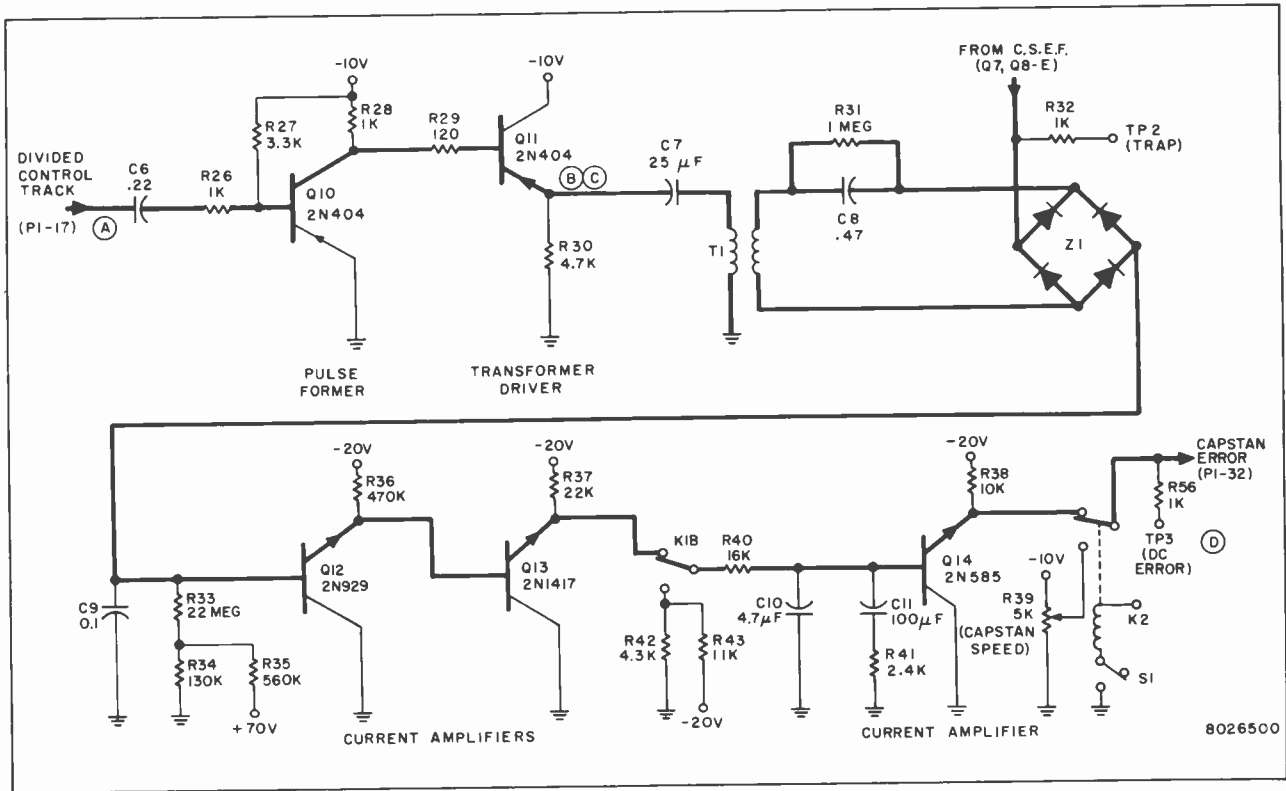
DIVIDED CONTROL TRACK
(P1-17) A
C6 .22
R26 1K
R27 3.3K
-10V
R28 1K
R29 120
Q10 2N404
PULSE FORMER
-10V
Q11 2N404
B C
R30 4.7K
TRANSFORMER DRIVER
C7 25 $\mu$F
T1
R31 1 MEG
C8 .47
FROM C.S.E.F. (Q7, Q8-E)
R32 1K
TP2 (TRAP)
Z1

C9 0.1
R33 22 MEG
R34 130K
R35 560K
+70V
-20V
R36 470K
Q12 2N929
-20V
R37 22K
Q13 2N1417
CURRENT AMPLIFIERS
K1B
R40 16K
R42 4.3K
R43 11K
-20V
C10 4.7$\mu$F
C11 100$\mu$F
R41 2.4K
-20V
R38 10K
Q14 2N585
CURRENT AMPLIFIER
CAPSTAN ERROR (P1-32)
R56 1K
TP3 (DC ERROR)
D
-10V
R39 5K (CAPSTAN SPEED)
K2
S1
8026500